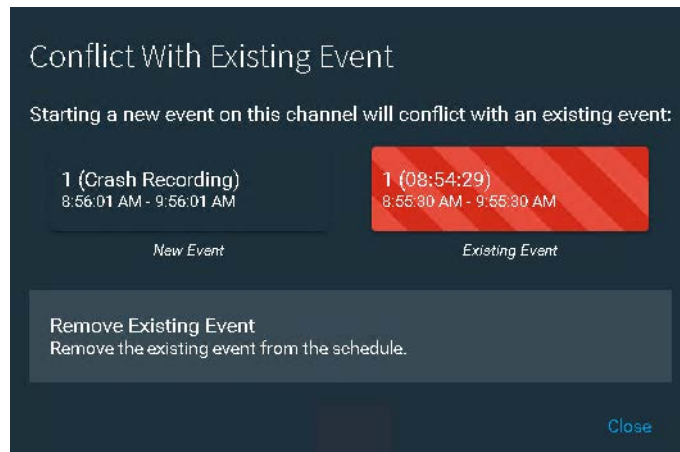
Conflict With Existing Event

Starting a new event on this channel will conflict with an existing event:

1 (Crash Recording)
8:56:01 AM - 9:56:01 AM

New Event

1 (08:54:29)
8:55:30 AM - 9:55:30 AM

Existing Event

Remove Existing Event
Remove the existing event from the schedule.

Close